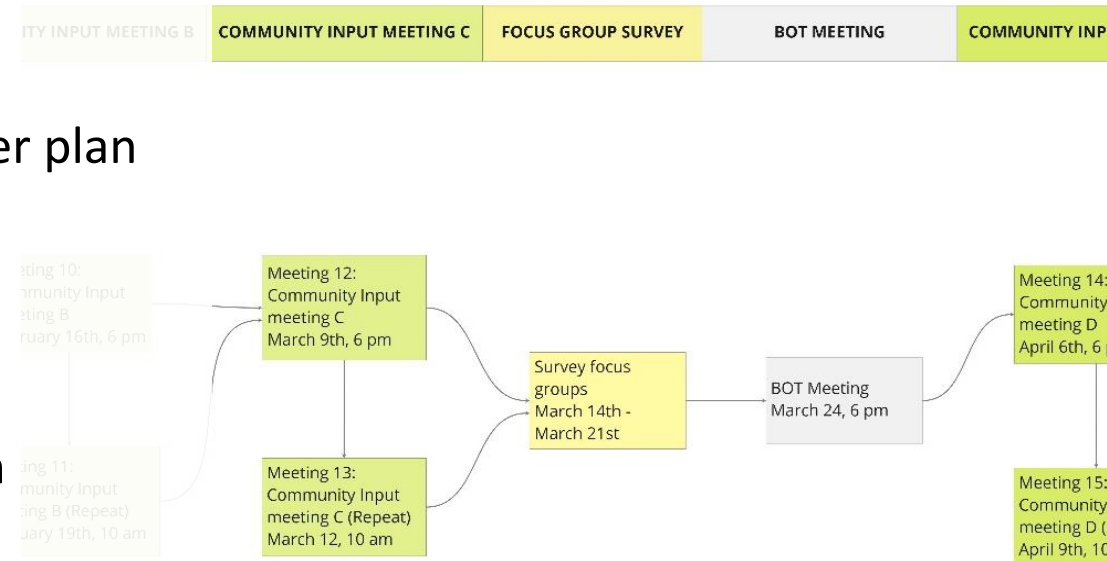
ITY INPUT MEETING B | COMMUNITY INPUT MEETING C | FOCUS GROUP SURVEY | BOT MEETING | COMMUNITY INP

er plan

eting 10: mmunity Input eting B ruary 16th, 6 pm

ting 11: munity Input ting B (Repeat) uary 19th, 10 am

Meeting 12: Community Input meeting C March 9th, 6 pm

Meeting 13: Community Input meeting C (Repeat) March 12, 10 am

Survey focus groups March 14th - March 21st

BOT Meeting March 24, 6 pm

Meeting 14: Community meeting D April 6th, 6

Meeting 15: Community meeting D ( April 9th, 10

n